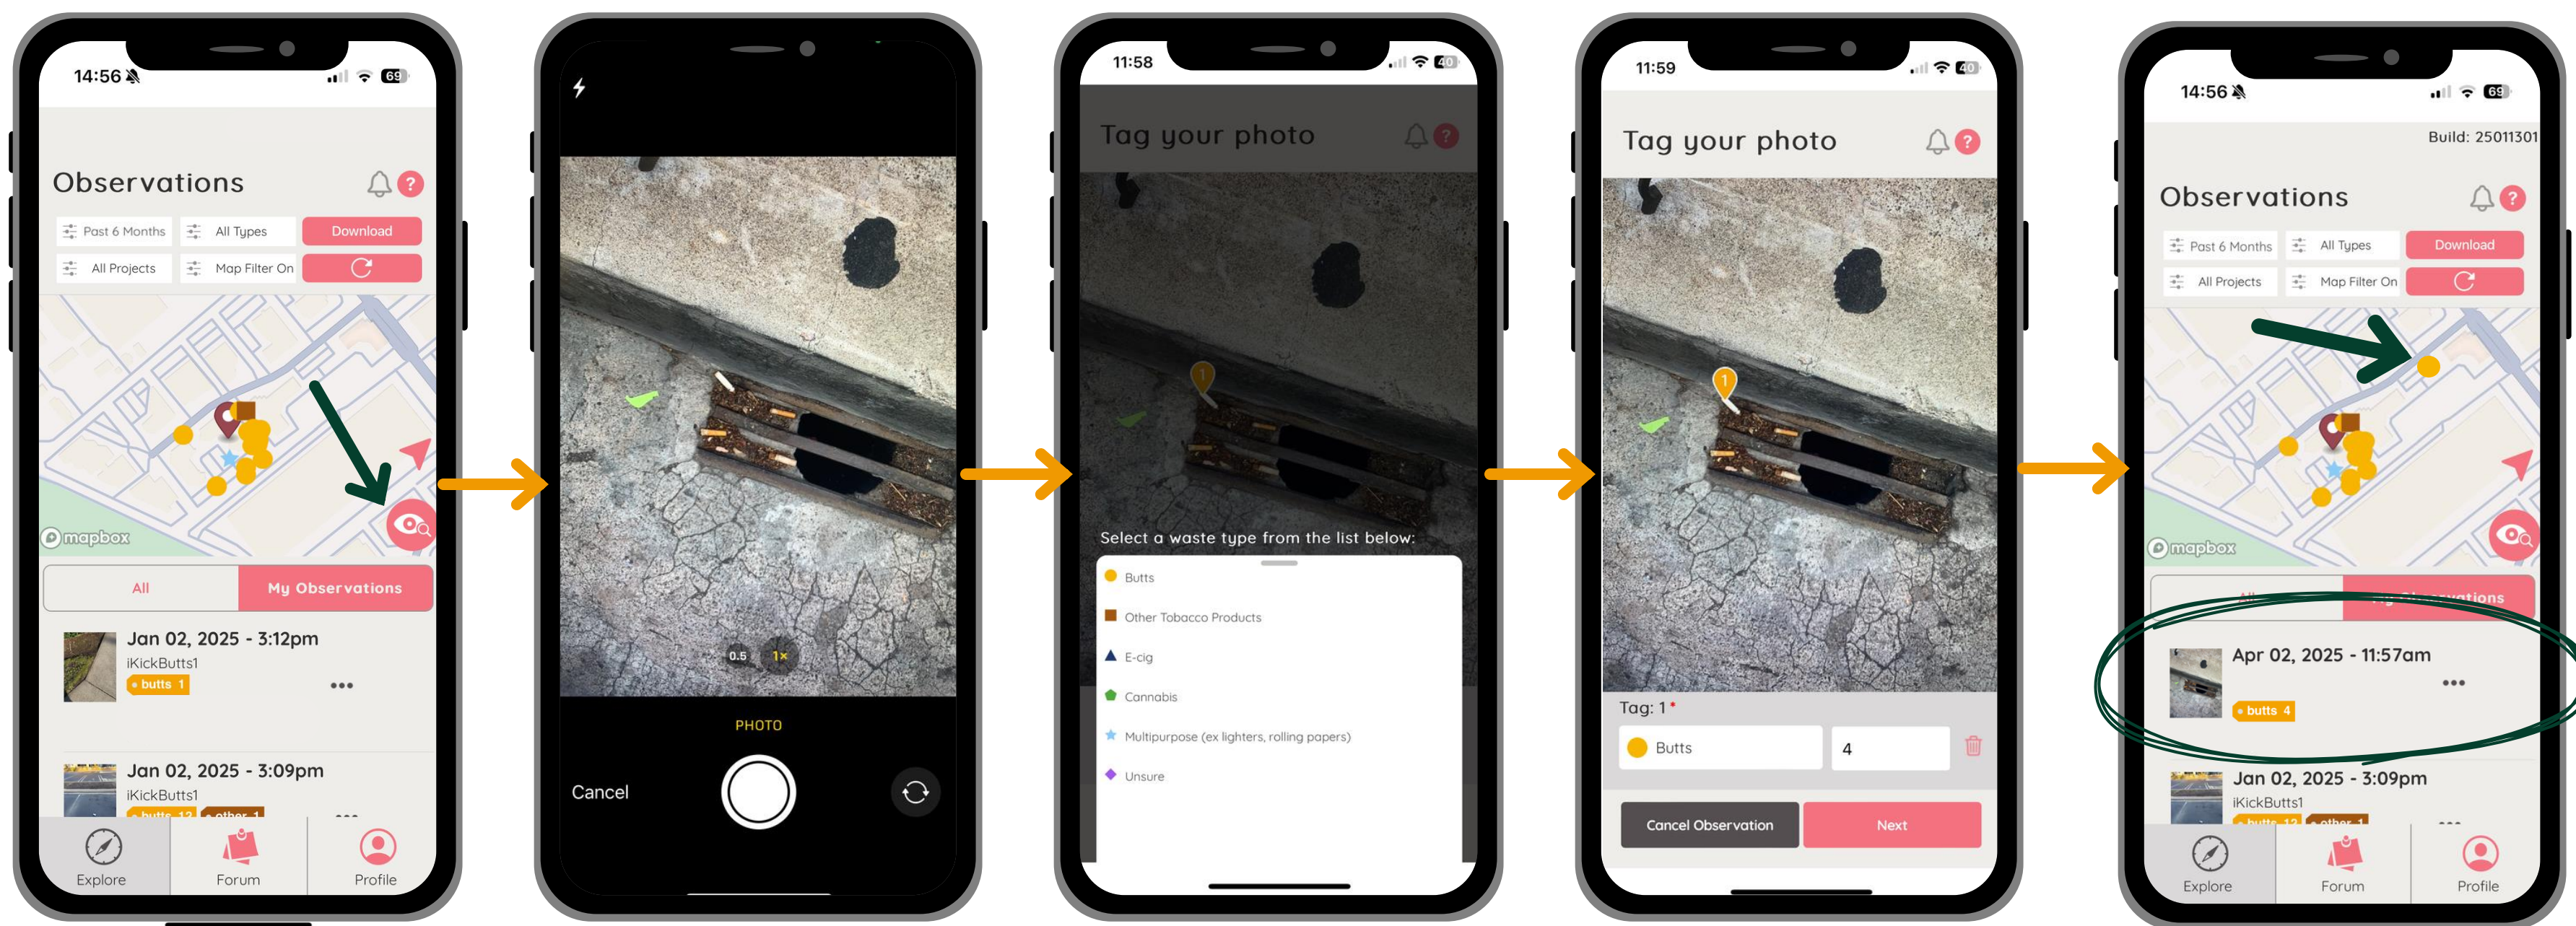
14:56

Observations

Past 6 Months
All Types
Download
All Projects
Map Filter On

mapbox

All
My Observations

Jan 02, 2025 - 3:12pm
iKickButts1
butts 1

Jan 02, 2025 - 3:09pm
iKickButts1
butts 12 other 1

Explore
Forum
Profile

0.5
1×
PHOTO
Cancel

11:58

Tag your photo

1

Select a waste type from the list below:
Butts
Other Tobacco Products
E-cig
Cannabis
Multipurpose (ex lighters, rolling papers)
Unsure

11:59

Tag your photo

1

Tag: 1 *
Butts
4
Cancel Observation
Next

14:56

Build: 25011301

Observations

Past 6 Months
All Types
Download
All Projects
Map Filter On

mapbox

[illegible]

Apr 02, 2025 - 11:57am
butts 4

Jan 02, 2025 - 3:09pm
iKickButts1
butts 12 other 1

Explore
Forum
Profile